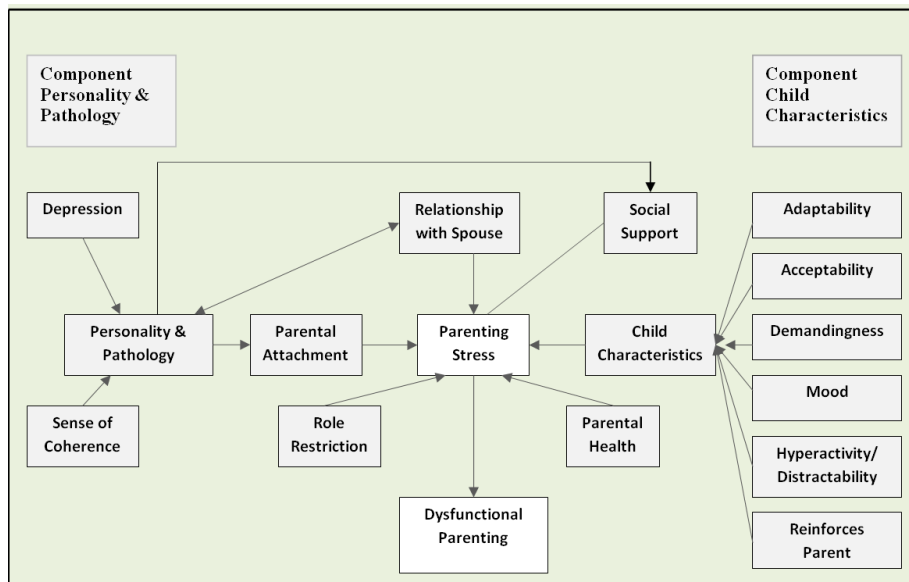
Component Personality & Pathology

Component Child Characteristics

Depression

Relationship with Spouse

Social Support

Adaptability

Acceptability

Personality & Pathology

Parental Attachment

Parenting Stress

Child Characteristics

Demandingness

Mood

Sense of Coherence

Role Restriction

Parental Health

Hyperactivity/ Distractability

Dysfunctional Parenting

Reinforces Parent